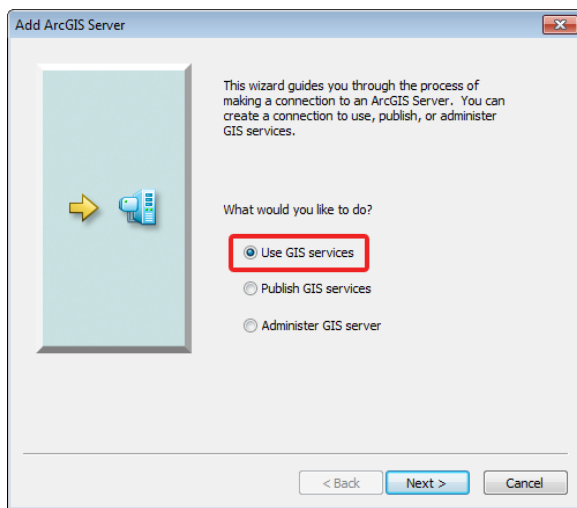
Add ArcGIS Server

This wizard guides you through the process of making a connection to an ArcGIS Server. You can create a connection to use, publish, or administer GIS services.

What would you like to do?

Use GIS services

Publish GIS services

Administer GIS server

< Back

Next >

Cancel